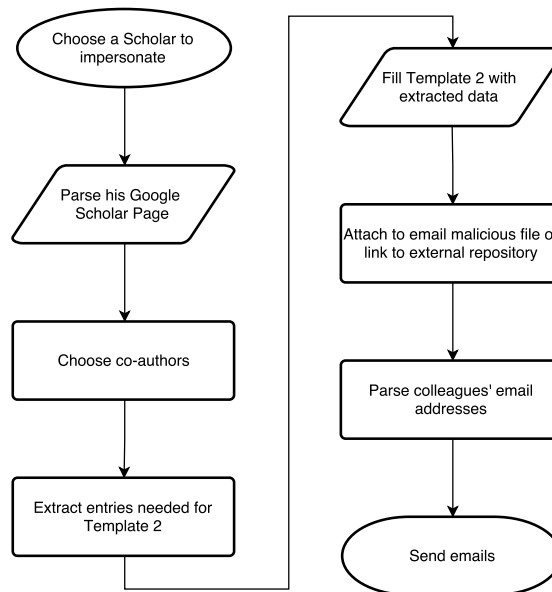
Choose a Scholar to impersonate

Parse his Google Scholar Page

Choose co-authors

Extract entries needed for Template 2

Fill Template 2 with extracted data

Attach to email malicious file or link to external repository

Parse colleagues' email addresses

Send emails